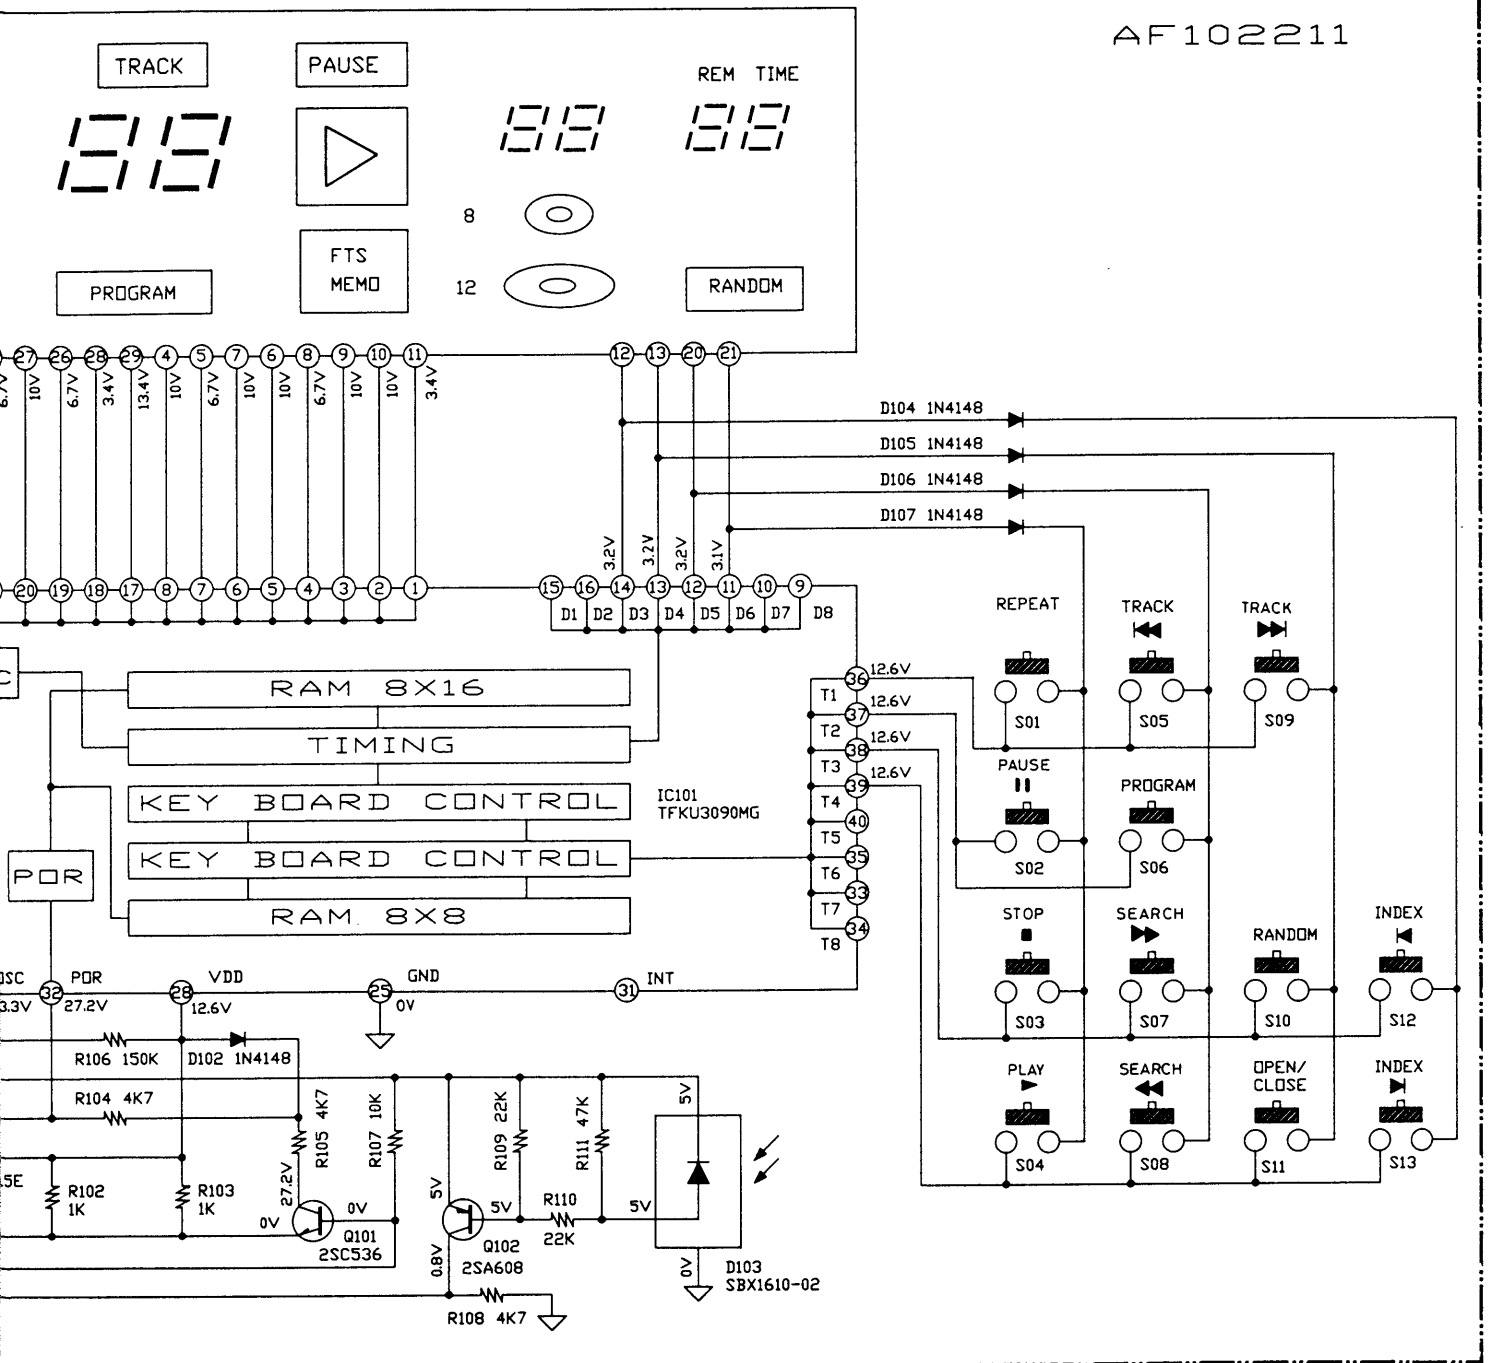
AF102211

TRACK
PAUSE
REM TIME
8
12
FTS MEMO
PROGRAM
RANDOM

27 26 28 29 4 5 7 6 8 9 10 11
6.7V 10V 6.7V 3.4V 13.4V 10V 6.7V 10V 10V 6.7V 10V 10V 3.4V
12 13 20 21

D104 1N4148
D105 1N4148
D106 1N4148
D107 1N4148

3.2V 3.2V 3.2V 3.1V
20 19 18 17 8 7 6 5 4 3 2 1
15 16 14 13 12 11 10 9
D1 D2 D3 D4 D5 D6 D7 D8

RAM 8X16
TIMING
KEY BOARD CONTROL
KEY BOARD CONTROL
RAM 8X8
POR
IC101
TFKU3090MG

T1 T2 T3 T4 T5 T6 T7 T8
36 37 38 39 40 35 33 34
12.6V 12.6V 12.6V 12.6V

REPEAT
S01
TRACK
S05
TRACK
S09
PAUSE
S02
PROGRAM
S06
STOP
S03
SEARCH
S07
RANDOM
S10
INDEX
S12
PLAY
S04
SEARCH
S08
OPEN/ CLOSE
S11
INDEX
S13

OSC 32 POR 28 VDD 25 GND 31 INT
3.3V 27.2V 12.6V 0V
R106 150K
D102 1N4148
R104 4K7
R105 4K7
R107 10K
R109 22K
R111 47K
5V
R102 1K
R103 1K
27.2V
0V
0V
Q101 2SC536
5V
5V
Q102 2SA608
R110 22K
5V
0.8V
0V
D103 SBX1610-02
R108 4K7